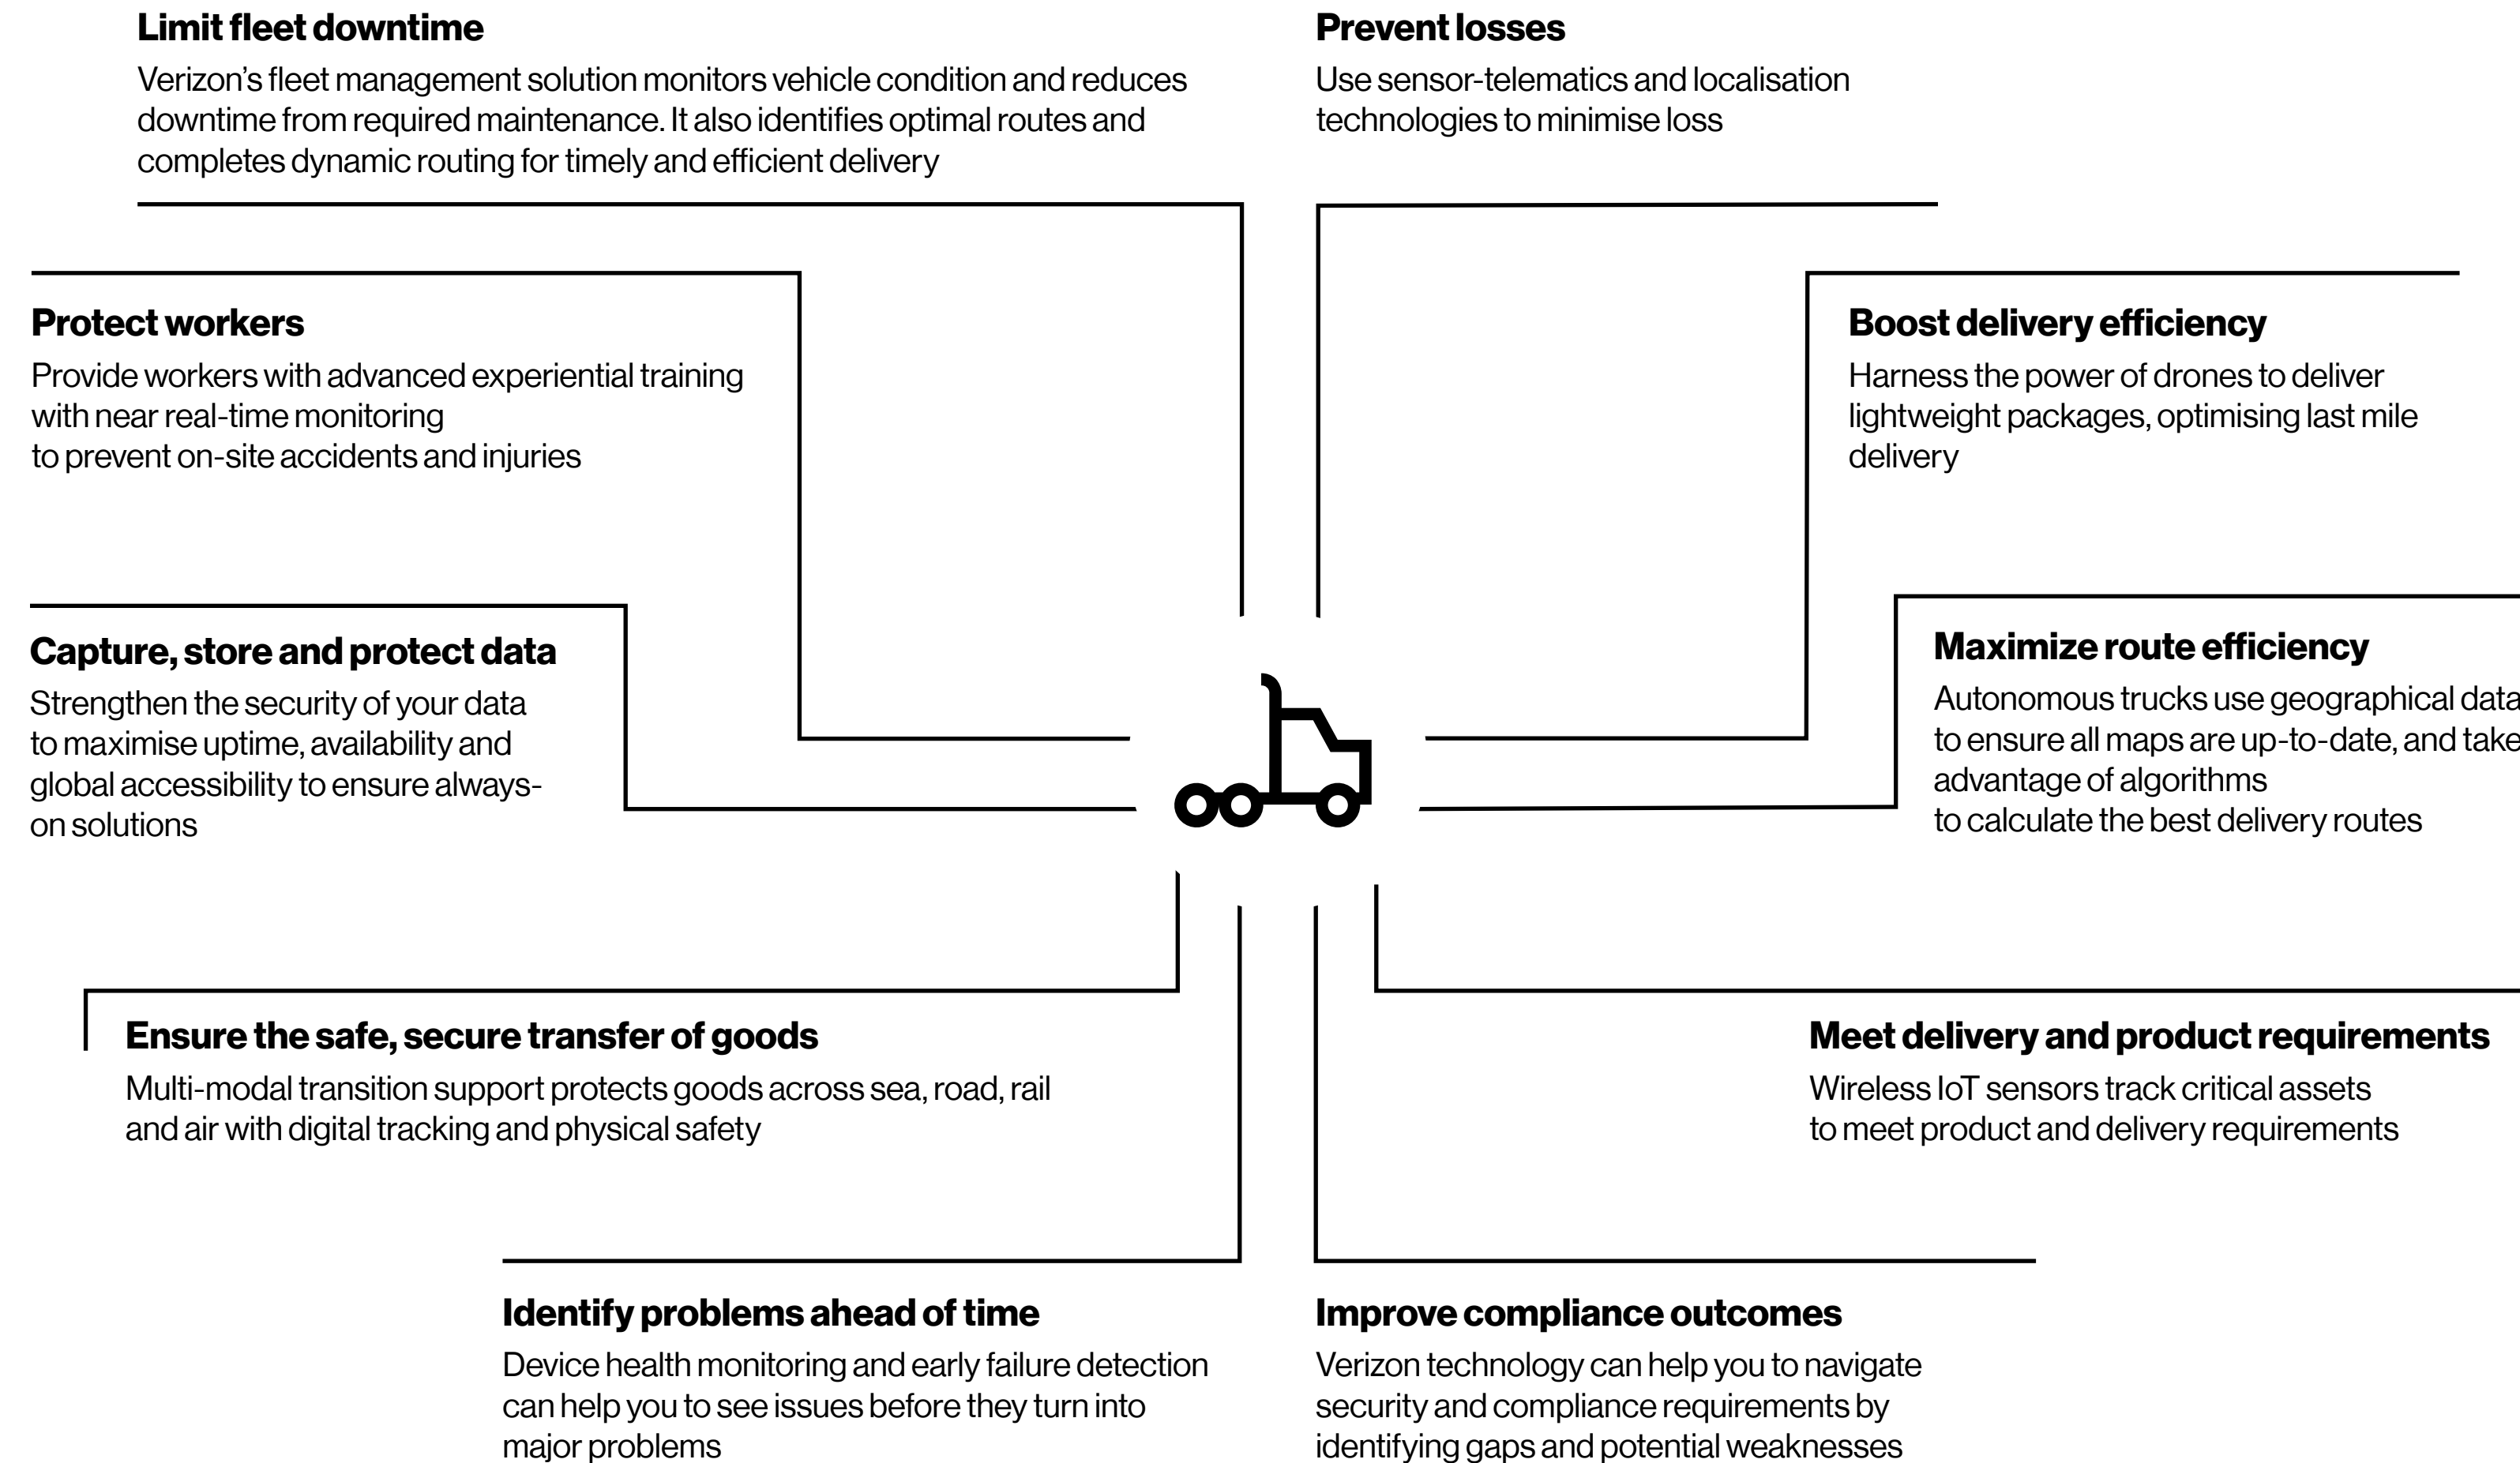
Limit fleet downtime
Verizon's fleet management solution monitors vehicle condition and reduces downtime from required maintenance. It also identifies optimal routes and completes dynamic routing for timely and efficient delivery

Prevent losses
Use sensor-telematics and localisation technologies to minimise loss

Protect workers
Provide workers with advanced experiential training with near real-time monitoring to prevent on-site accidents and injuries

Boost delivery efficiency
Harness the power of drones to deliver lightweight packages, optimising last mile delivery

Capture, store and protect data
Strengthen the security of your data to maximise uptime, availability and global accessibility to ensure always-on solutions

Maximize route efficiency
Autonomous trucks use geographical data to ensure all maps are up-to-date, and take advantage of algorithms to calculate the best delivery routes

Ensure the safe, secure transfer of goods
Multi-modal transition support protects goods across sea, road, rail and air with digital tracking and physical safety

Meet delivery and product requirements
Wireless IoT sensors track critical assets to meet product and delivery requirements

Identify problems ahead of time
Device health monitoring and early failure detection can help you to see issues before they turn into major problems

Improve compliance outcomes
Verizon technology can help you to navigate security and compliance requirements by identifying gaps and potential weaknesses